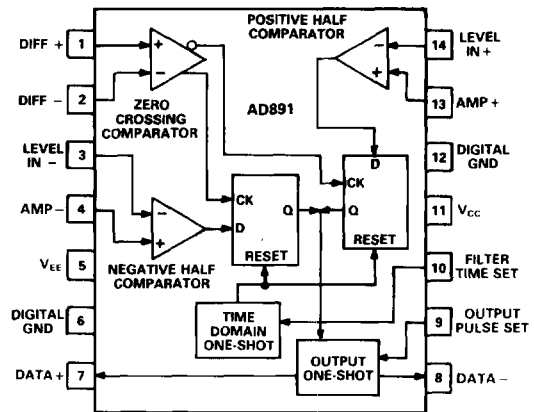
POSITIVE HALF COMPARATOR

DIFF + 1

DIFF − 2

ZERO CROSSING COMPARATOR

AD891

LEVEL IN − 3

AMP − 4

$V_{EE}$ 5

DIGITAL GND 6

DATA + 7

NEGATIVE HALF COMPARATOR

CK

D

Q

RESET

D

CK

Q

RESET

TIME DOMAIN ONE-SHOT

OUTPUT ONE-SHOT

14 LEVEL IN +

13 AMP +

12 DIGITAL GND

11 $V_{CC}$

10 FILTER TIME SET

9 OUTPUT PULSE SET

8 DATA −